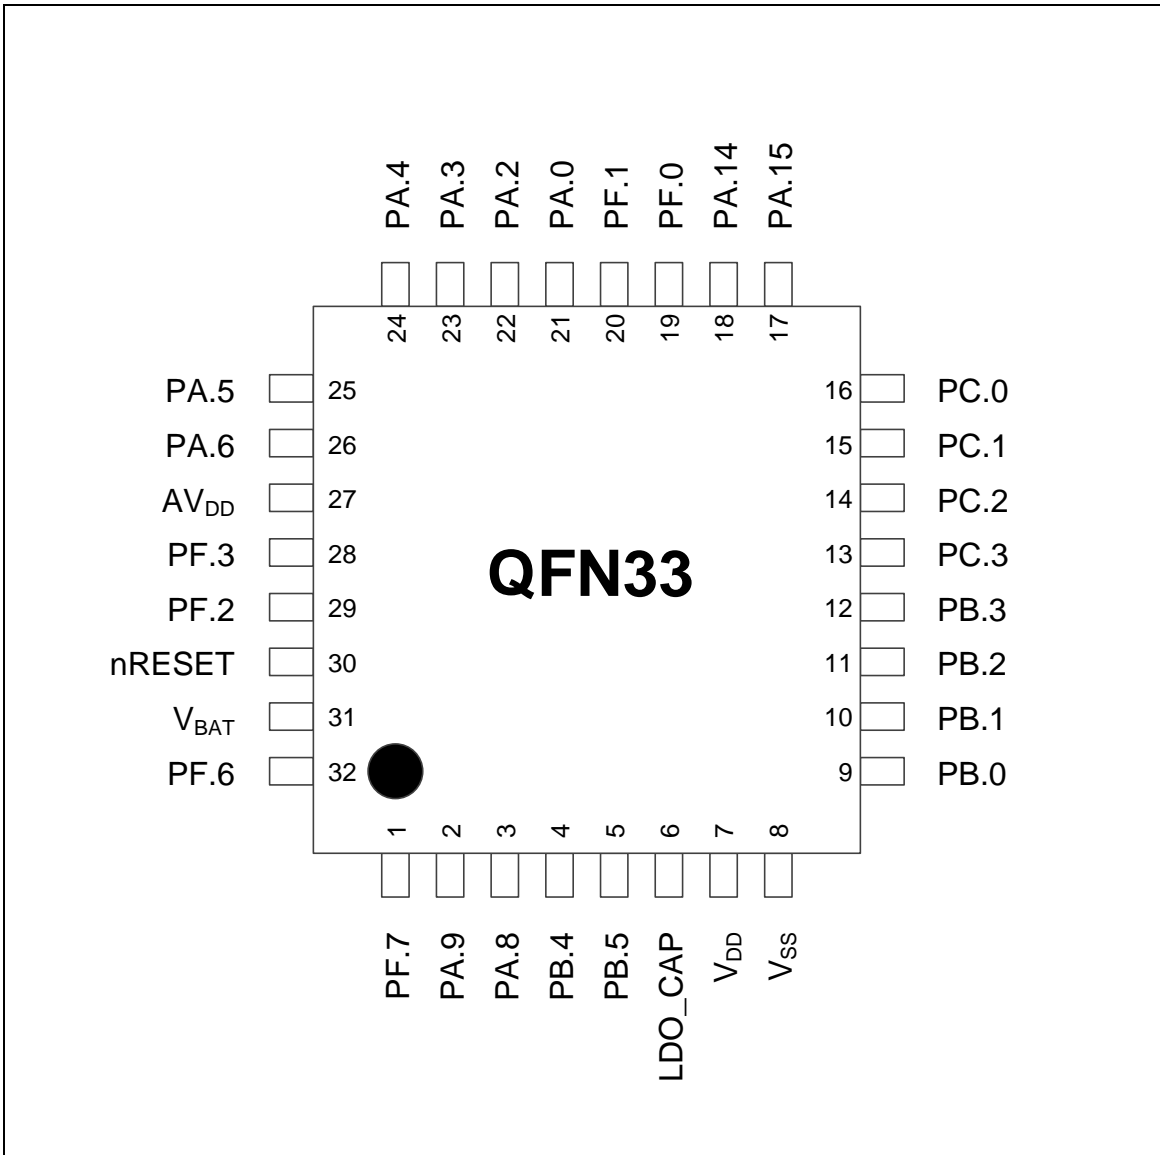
PA.4 PA.3 PA.2 PA.0 PF.1 PF.0 PA.14 PA.15

24 23 22 21 20 19 18 17

PA.5 25
PA.6 26
$AV_{DD}$ 27
PF.3 28
PF.2 29
nRESET 30
$V_{BAT}$ 31
PF.6 32

QFN33

16 PC.0
15 PC.1
14 PC.2
13 PC.3
12 PB.3
11 PB.2
10 PB.1
9 PB.0

1 2 3 4 5 6 7 8

PF.7 PA.9 PA.8 PB.4 PB.5 LDO_CAP $V_{DD}$ $V_{SS}$